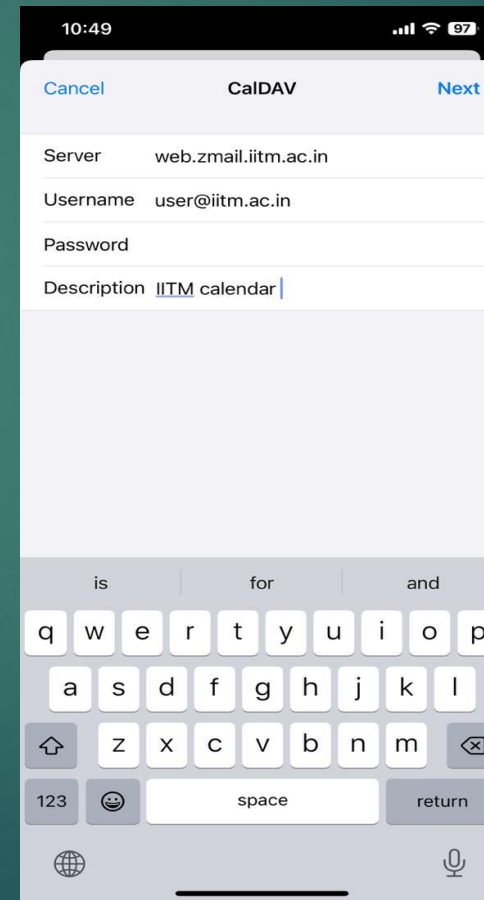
10:49

97

Cancel CalDAV Next

Server web.zmail.iitm.ac.in

Username user@iitm.ac.in

Password

Description IITM calendar

is for and

q w e r t y u i o p

a s d f g h j k l

z x c v b n m

123 space return